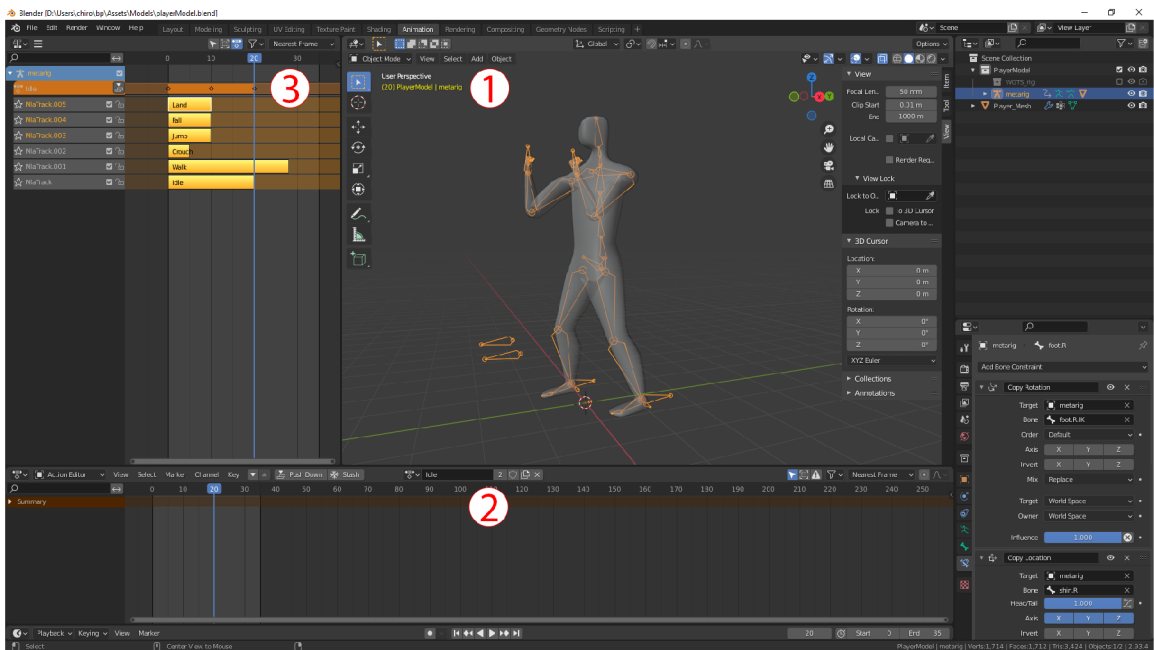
Blender [D:\Users\chiro\.bp\Assets\Models\playerModel.blend]

File Edit Render Window Help Layout Modeling Sculpting UV Editing Texture Paint Shading Animation Rendering Compositing Geometry Nodes Scripting +

Scene View Layer

Nearest Frame

0 10 20 30

metarig
Idle
NlaTrack.005
NlaTrack.004
NlaTrack.003
NlaTrack.002
NlaTrack.001
NlaTrack

Land
fall
Jump
Crouch
Walk
Idle

3

Object Mode View Select Add Object

Global

Options

User Perspective
(20) PlayerModel | metarig

1

View
Focal Len... 50 mm
Clip Start 0.01 m
End 1000 m
Local Ca...
Render Req...
View Lock
Lock to O...
Lock to 3D Cursor
Camera to ...
3D Cursor
Location:
X 0 m
Y 0 m
Z 0 m
Rotation:
X 0°
Y 0°
Z 0°
XYZ Euler
Collections
Annotations

Item Tool View

Scene Collection
PlayerModel
WGTS_rig
metarig
Player_Mesh

metarig foot.R
Add Bone Constraint
Copy Rotation
Target metarig
Bone foot.R.IK
Order Default
Axis X Y Z
Invert X Y Z
Mix Replace
Target World Space
Owner World Space
Influence 1.000
Copy Location
Target metarig
Bone shin.R
Head/Tail 1.000
Axis X Y Z
Invert X Y Z

Action Editor View Select Marker Channel Key Push Down Stash Idle 2

Nearest Frame

0 10 20 30 40 50 60 70 80 90 100 110 120 130 140 150 160 170 180 190 200 210 220 230 240 250

Summary

2

Playback Keying View Marker

20 Start 0 End 35

Select Center View to Mouse

PlayerModel | metarig | Verts:1,714 | Faces:1,712 | Tris:3,424 | Objects:1/2 | 2.93.4